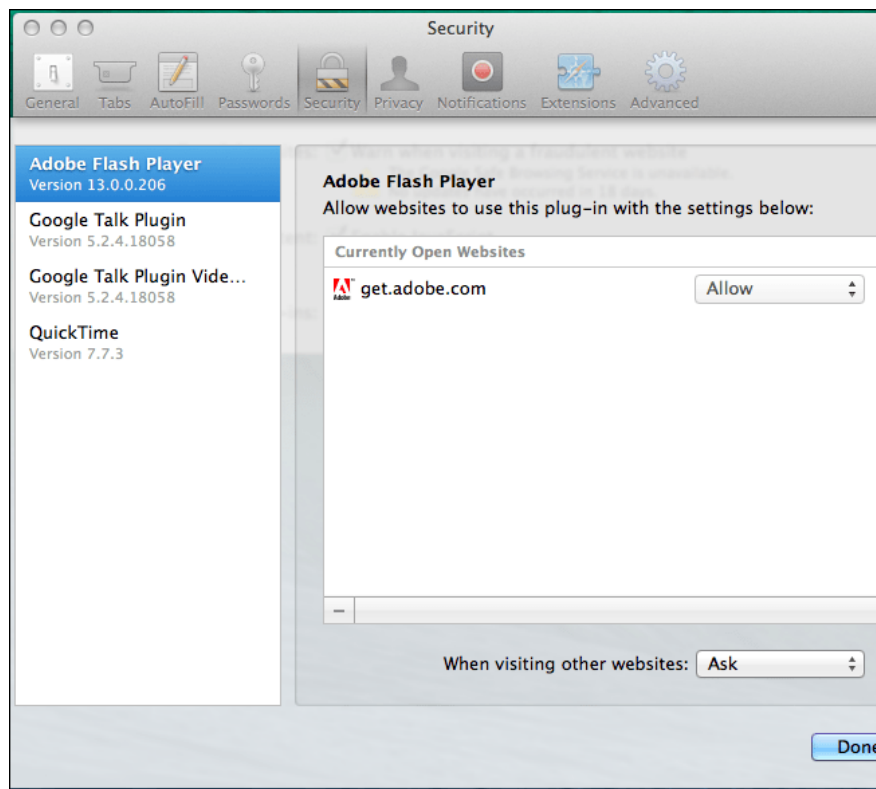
Security

General Tabs AutoFill Passwords Security Privacy Notifications Extensions Advanced

Adobe Flash Player
Version 13.0.0.206

Google Talk Plugin
Version 5.2.4.18058

Google Talk Plugin Vide...
Version 5.2.4.18058

QuickTime
Version 7.7.3

Adobe Flash Player
Allow websites to use this plug-in with the settings below:

Currently Open Websites

get.adobe.com Allow

−

When visiting other websites: Ask

Done